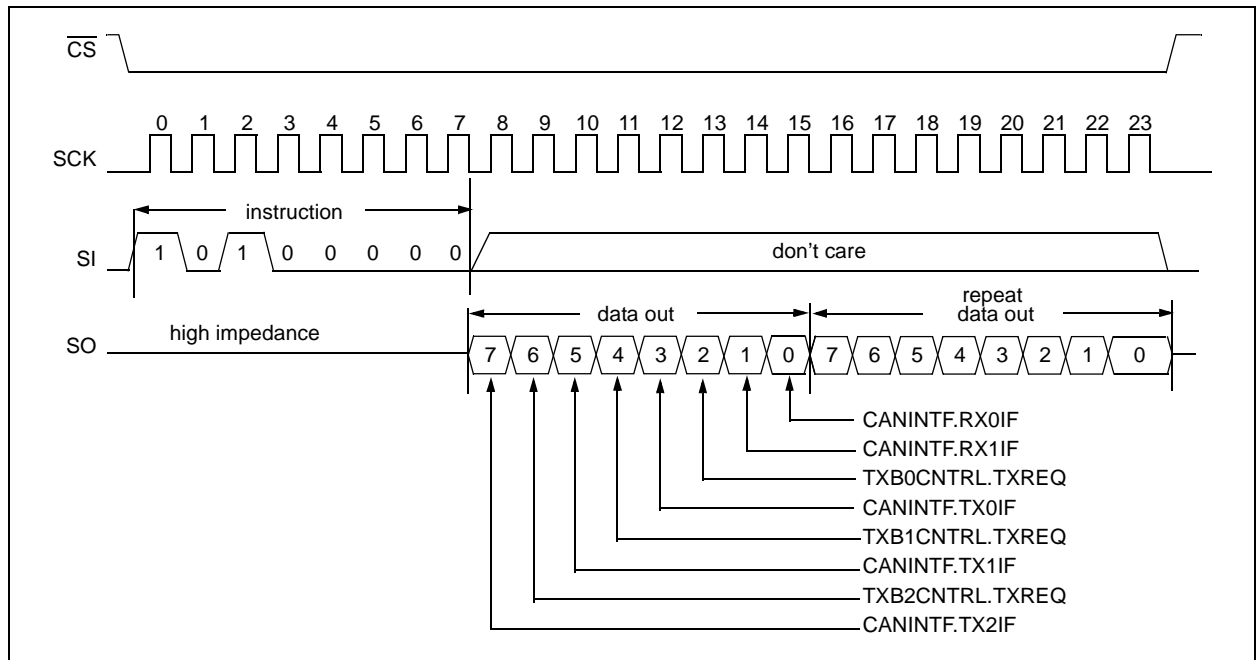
$\overline{CS}$

0 1 2 3 4 5 6 7 8 9 10 11 12 13 14 15 16 17 18 19 20 21 22 23

SCK

instruction

SI 1 0 1 0 0 0 0 0

don’t care

data out

repeat data out

SO high impedance

7 6 5 4 3 2 1 0 7 6 5 4 3 2 1 0

CANINTF.RX0IF
CANINTF.RX1IF
TXB0CNTRL.TXREQ
CANINTF.TX0IF
TXB1CNTRL.TXREQ
CANINTF.TX1IF
TXB2CNTRL.TXREQ
CANINTF.TX2IF